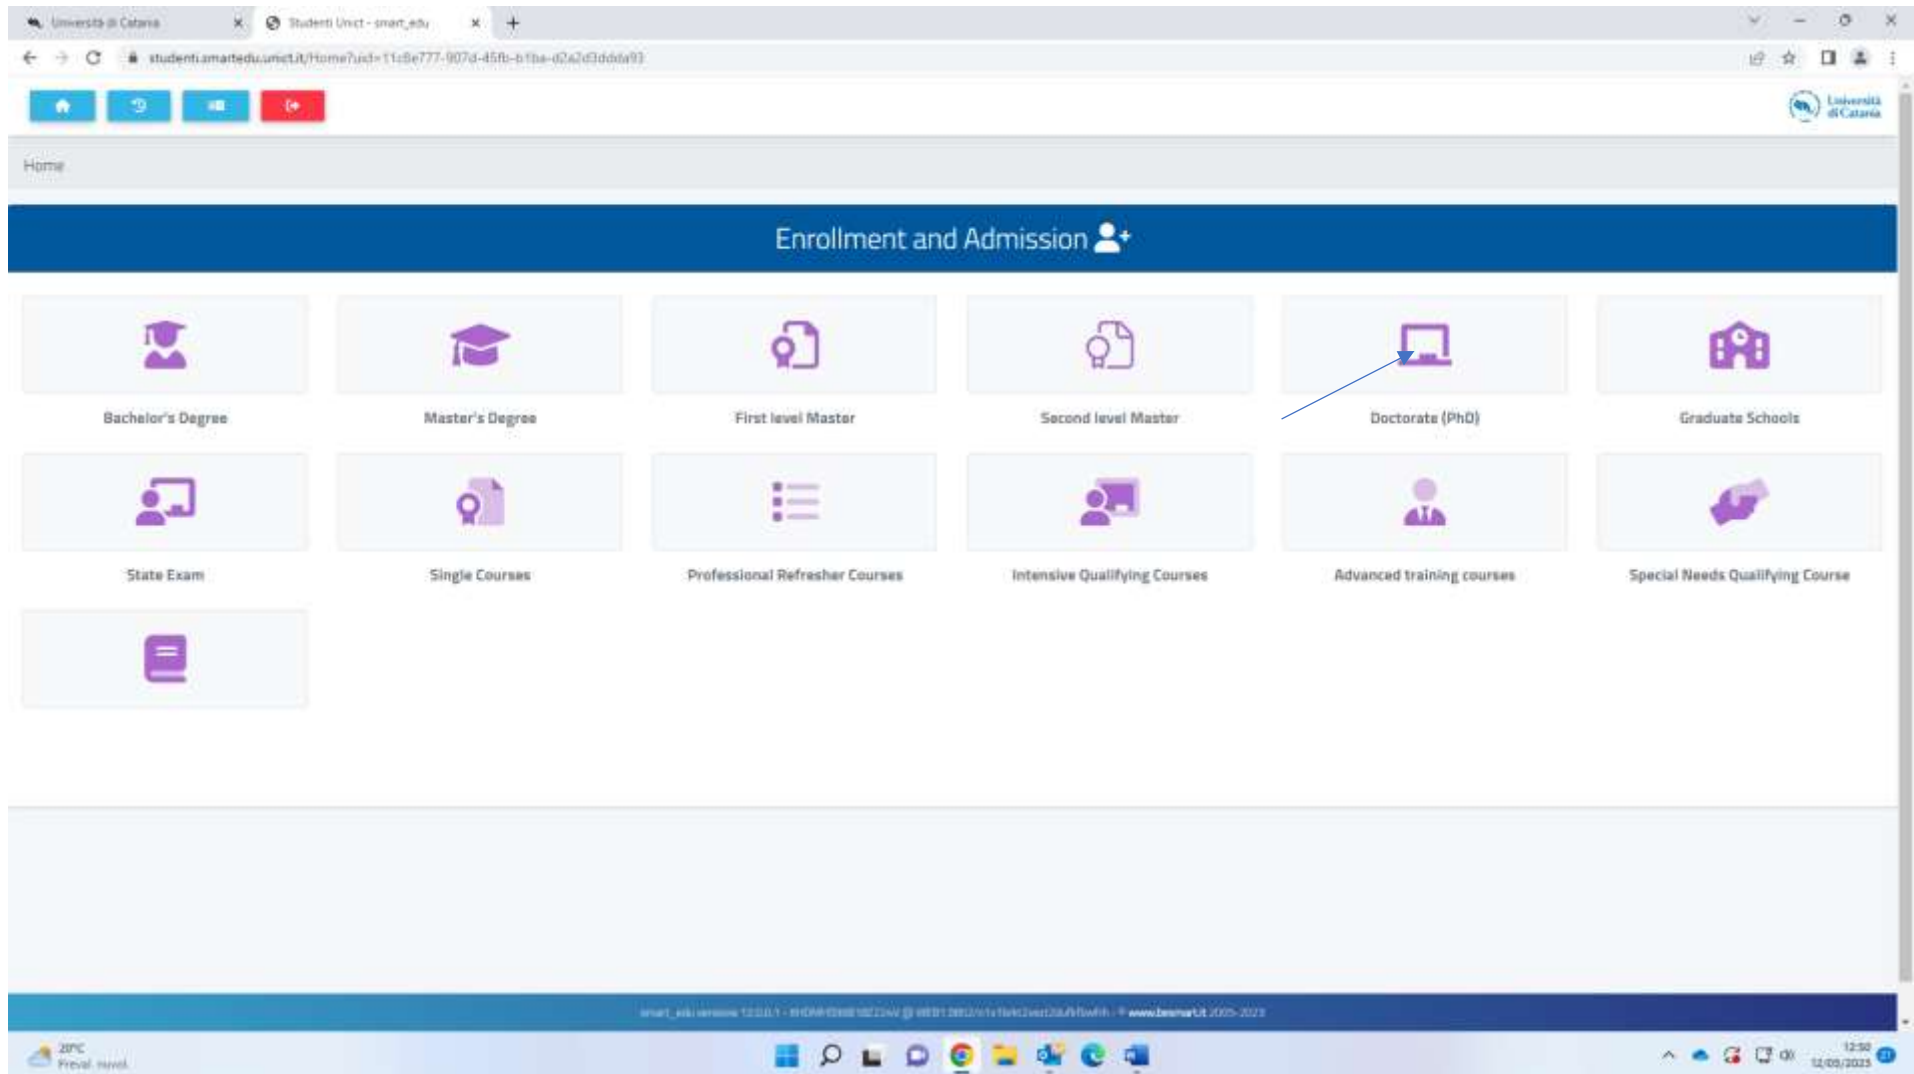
Università di Catania
Studenti Unict - smart_edu
studenti.smartedu.unict.it/Home?uid=11c8e777-907d-45fb-b1ba-d2a2d3ddda93

Università di Catania

Home

Enrollment and Admission

Bachelor's Degree

Master's Degree

First level Master

Second level Master

Doctorate (PhD)

Graduate Schools

State Exam

Single Courses

Professional Refresher Courses

Intensive Qualifying Courses

Advanced training courses

Special Needs Qualifying Course

smart_edu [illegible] www.besmart.it 2005-2023

20°C
Preval. nuvol.

12:50
12/05/2023